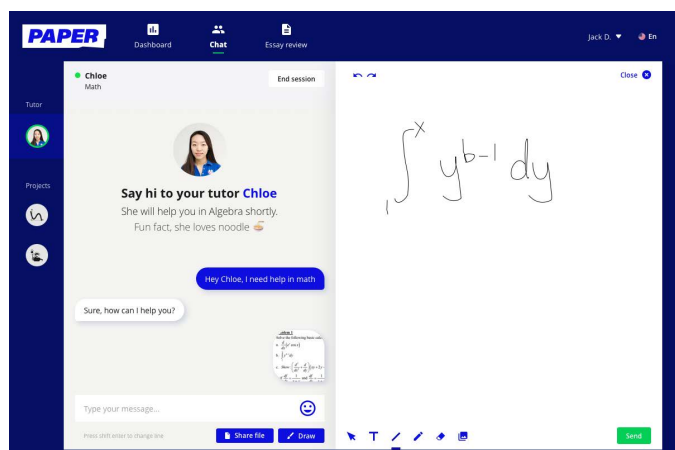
PAPER

Dashboard

Chat

Essay review

Jack D.

En

Tutor

Projects

Chloe
Math

End session

Say hi to your tutor Chloe
She will help you in Algebra shortly.
Fun fact, she loves noodle

Hey Chloe, I need help in math

Sure, how can I help you?

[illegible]

Type your message...

Press shift enter to change line

Share file

Draw

Close

$\int_{1}^{x} y^{b-1} dy$

Send